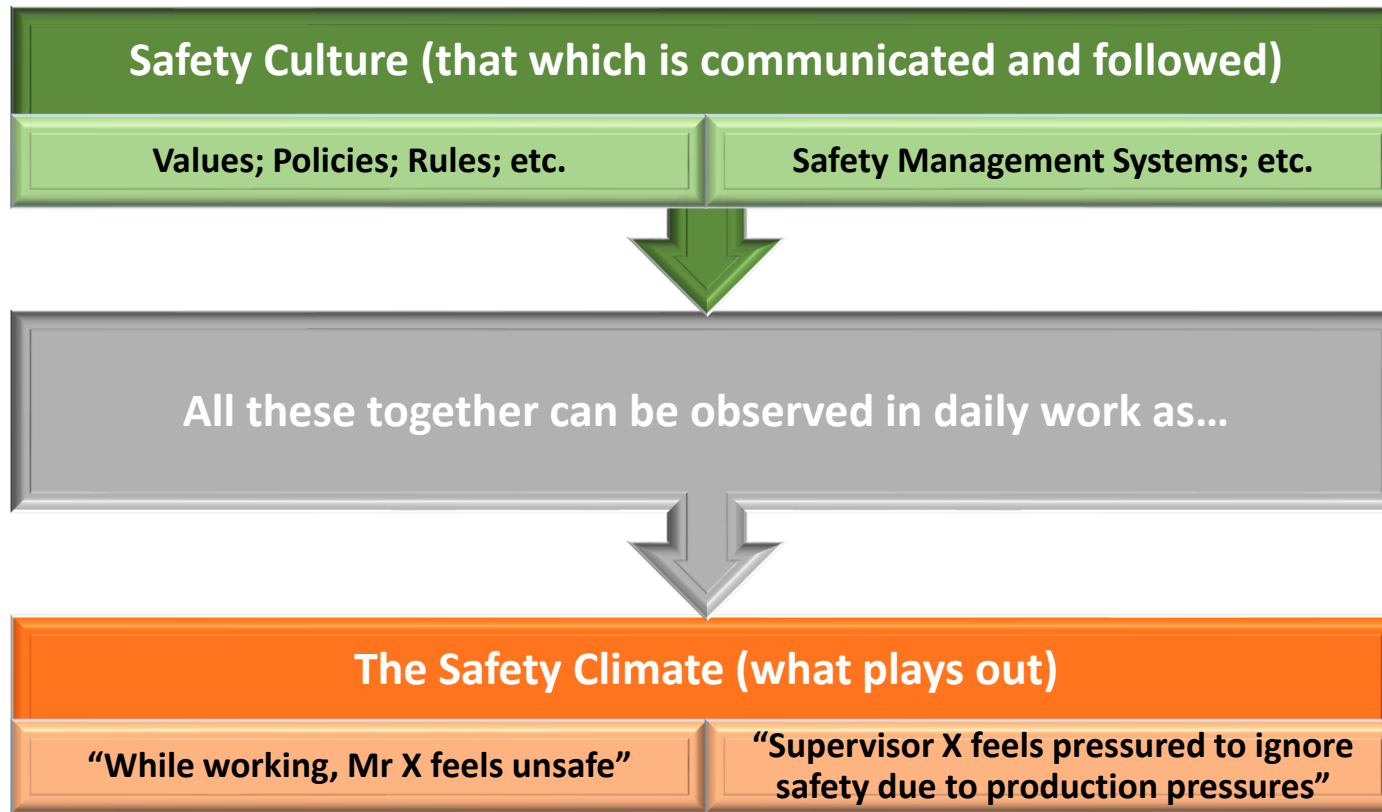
Safety Culture (that which is communicated and followed)

Values; Policies; Rules; etc.

Safety Management Systems; etc.

All these together can be observed in daily work as…

The Safety Climate (what plays out)

“While working, Mr X feels unsafe”

“Supervisor X feels pressured to ignore safety due to production pressures”